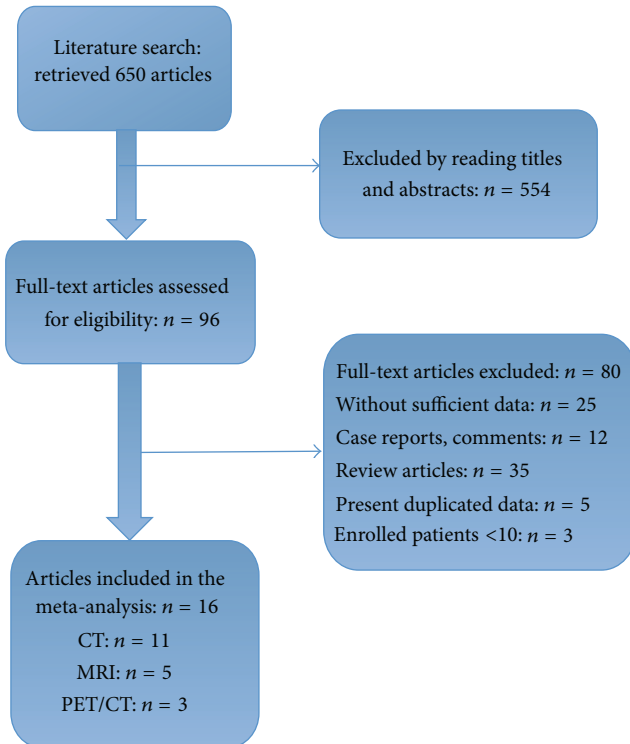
Literature search: retrieved 650 articles

Excluded by reading titles and abstracts: $n = 554$

Full-text articles assessed for eligibility: $n = 96$

Full-text articles excluded: $n = 80$
Without sufficient data: $n = 25$
Case reports, comments: $n = 12$
Review articles: $n = 35$
Present duplicated data: $n = 5$
Enrolled patients <10: $n = 3$

Articles included in the meta-analysis: $n = 16$
CT: $n = 11$
MRI: $n = 5$
PET/CT: $n = 3$